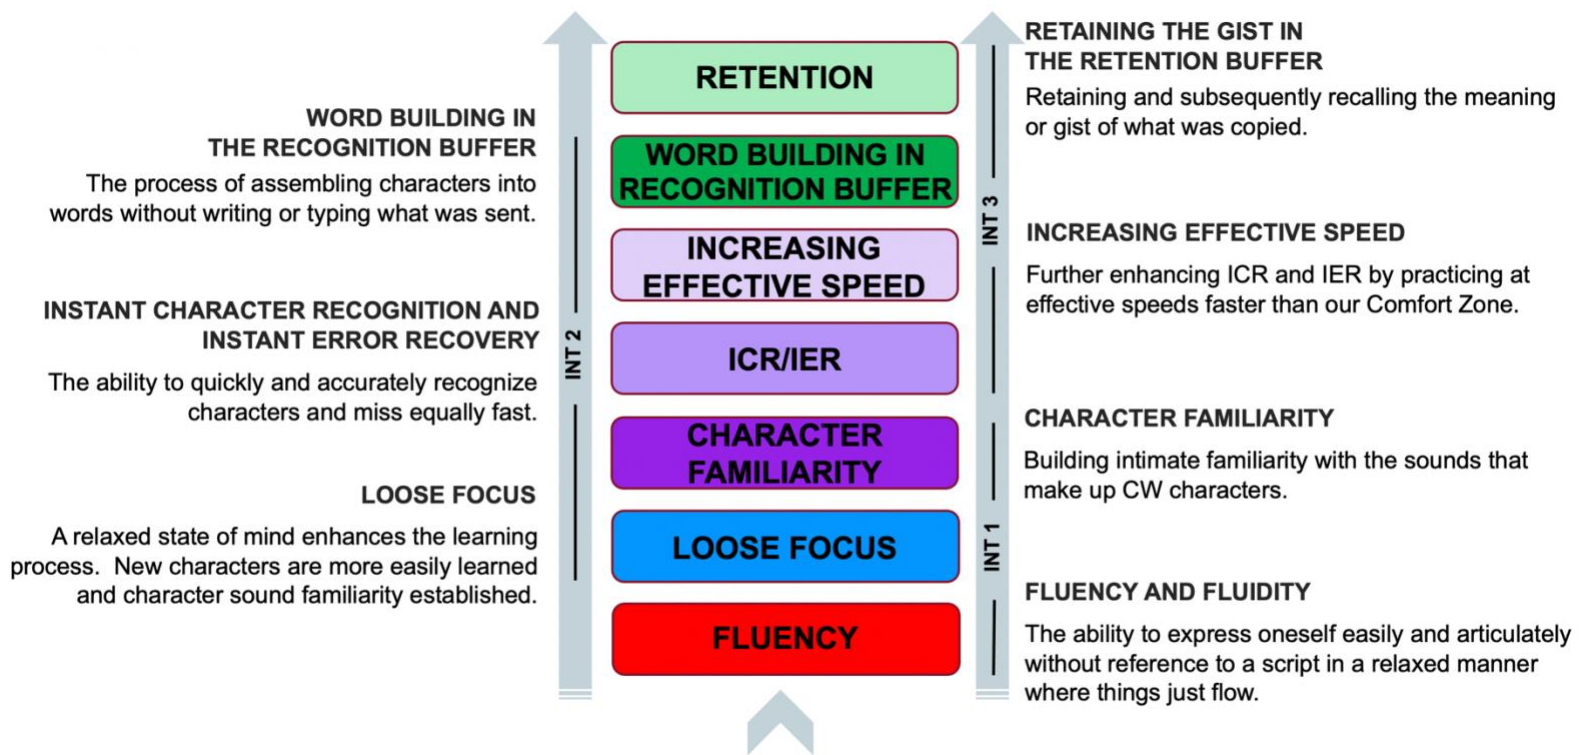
WORD BUILDING IN THE RECOGNITION BUFFER

The process of assembling characters into words without writing or typing what was sent.

INSTANT CHARACTER RECOGNITION AND INSTANT ERROR RECOVERY

The ability to quickly and accurately recognize characters and miss equally fast.

LOOSE FOCUS

A relaxed state of mind enhances the learning process. New characters are more easily learned and character sound familiarity established.

INT 2

RETENTION

WORD BUILDING IN RECOGNITION BUFFER

INCREASING EFFECTIVE SPEED

ICR/IER

CHARACTER FAMILIARITY

LOOSE FOCUS

FLUENCY

INT 3

INT 1

RETAINING THE GIST IN THE RETENTION BUFFER

Retaining and subsequently recalling the meaning or gist of what was copied.

INCREASING EFFECTIVE SPEED

Further enhancing ICR and IER by practicing at effective speeds faster than our Comfort Zone.

CHARACTER FAMILIARITY

Building intimate familiarity with the sounds that make up CW characters.

FLUENCY AND FLUIDITY

The ability to express oneself easily and articulately without reference to a script in a relaxed manner where things just flow.